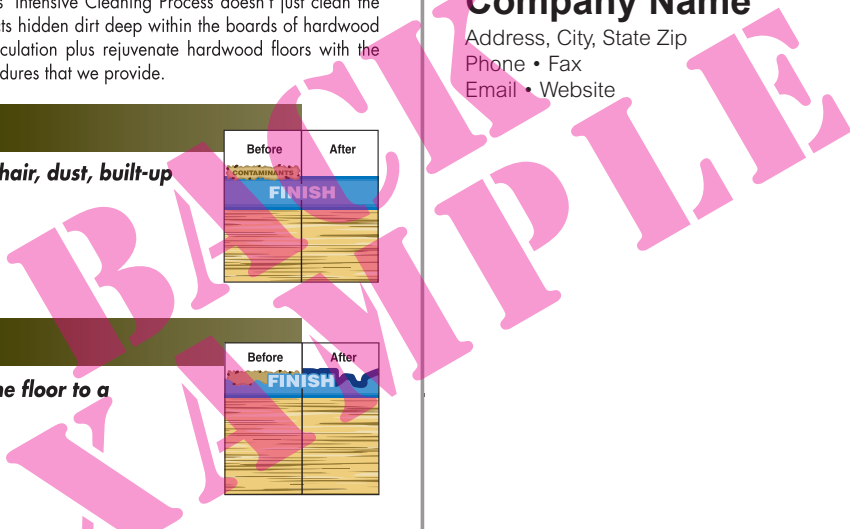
s' Intensive Cleaning Process doesn't just clean the ts hidden dirt deep within the boards of hardwood culation plus rejuvenate hardwood floors with the dures that we provide.

hair, dust, built-up

| Before | After |
|---|---|
| CONTAMINANTS FINISH | |

he floor to a

| Before | After |
|---|---|
| FINISH | |

Company Name
Address, City, State Zip
Phone • Fax
Email • Website

BACK
SAMPLE